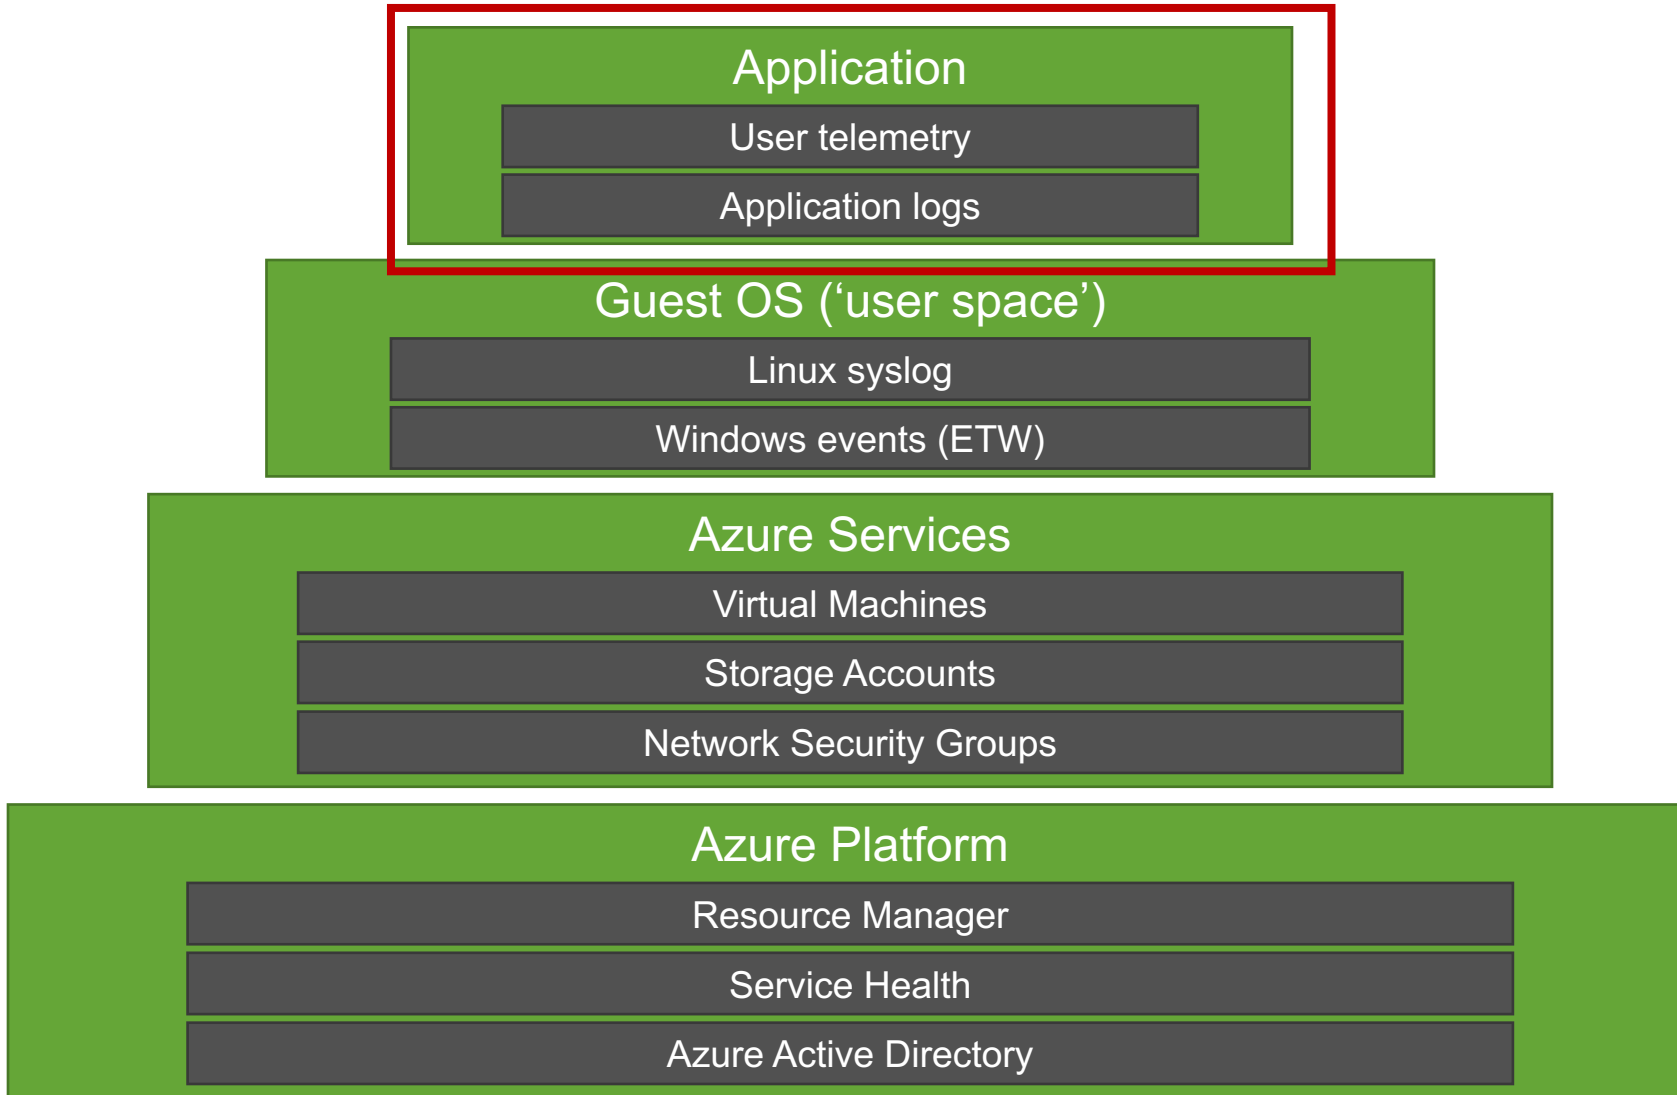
Application

User telemetry

Application logs

Guest OS (‘user space’)

Linux syslog

Windows events (ETW)

Azure Services

Virtual Machines

Storage Accounts

Network Security Groups

Azure Platform

Resource Manager

Service Health

Azure Active Directory